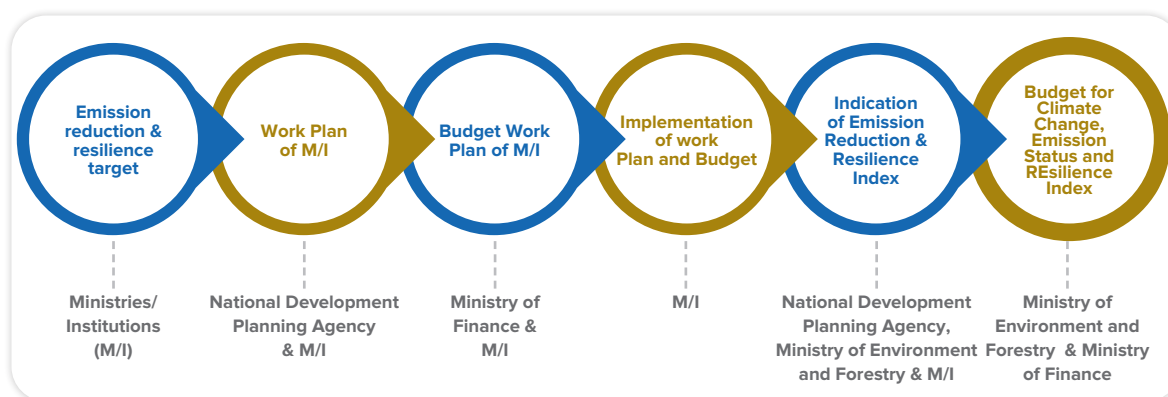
Emission reduction & resilience target

Work Plan of M/I

Budget Work Plan of M/I

Implementation of work Plan and Budget

Indication of Emission Reduction & Resilience Index

Budget for Climate Change, Emission Status and REsilience Index

Ministries/ Institutions (M/I)

National Development Planning Agency & M/I

Ministry of Finance & M/I

M/I

National Development Planning Agency, Ministry of Environment and Forestry & M/I

Ministry of Environment and Forestry & Ministry of Finance